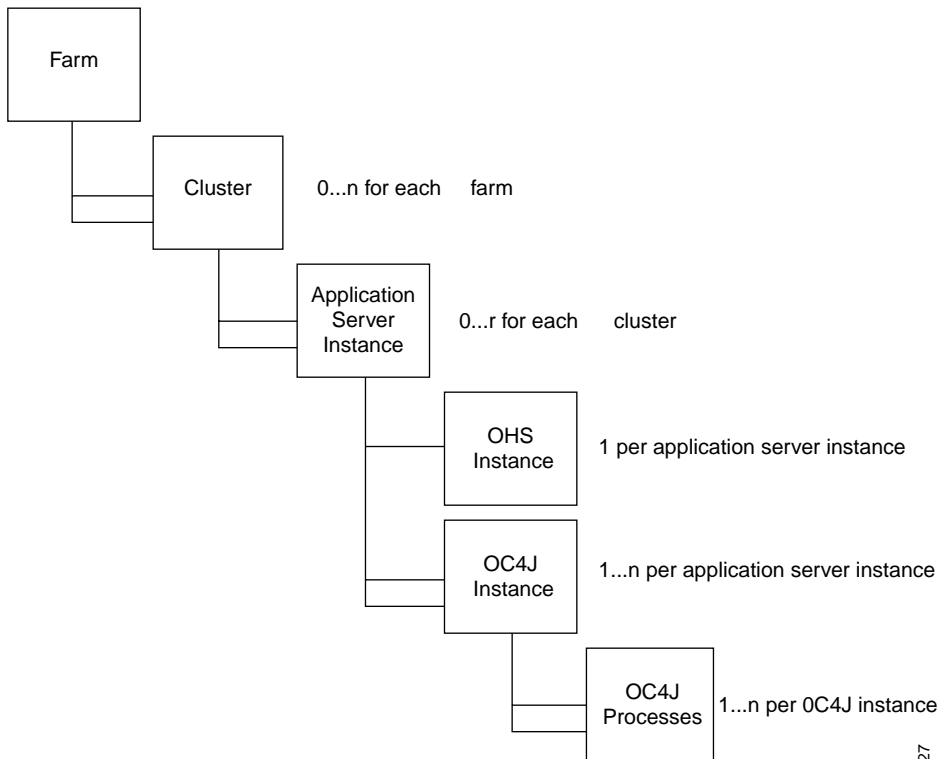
Farm

Cluster

0...n for each farm

Application Server Instance

0...r for each cluster

OHS Instance

1 per application server instance

OC4J Instance

1...n per application server instance

OC4J Processes

1...n per 0C4J instance

27